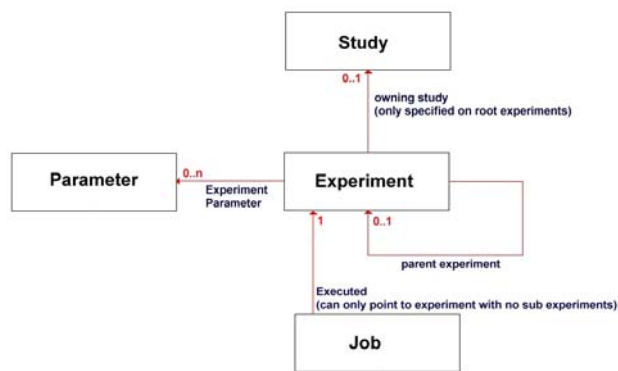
Study

0..1

owning study
(only specified on root experiments)

Parameter

0..n

Experiment
Parameter

Experiment

0..1

parent experiment

1

Executed
(can only point to experiment with no sub experiments)

Job